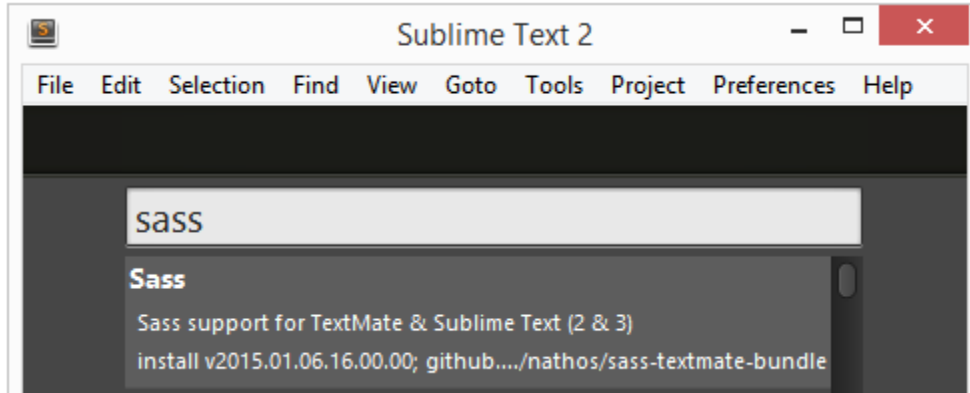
Sublime Text 2

File Edit Selection Find View Goto Tools Project Preferences Help

sass

Sass

Sass support for TextMate & Sublime Text (2 & 3)

install v2015.01.06.16.00.00; github..../nathos/sass-textmate-bundle